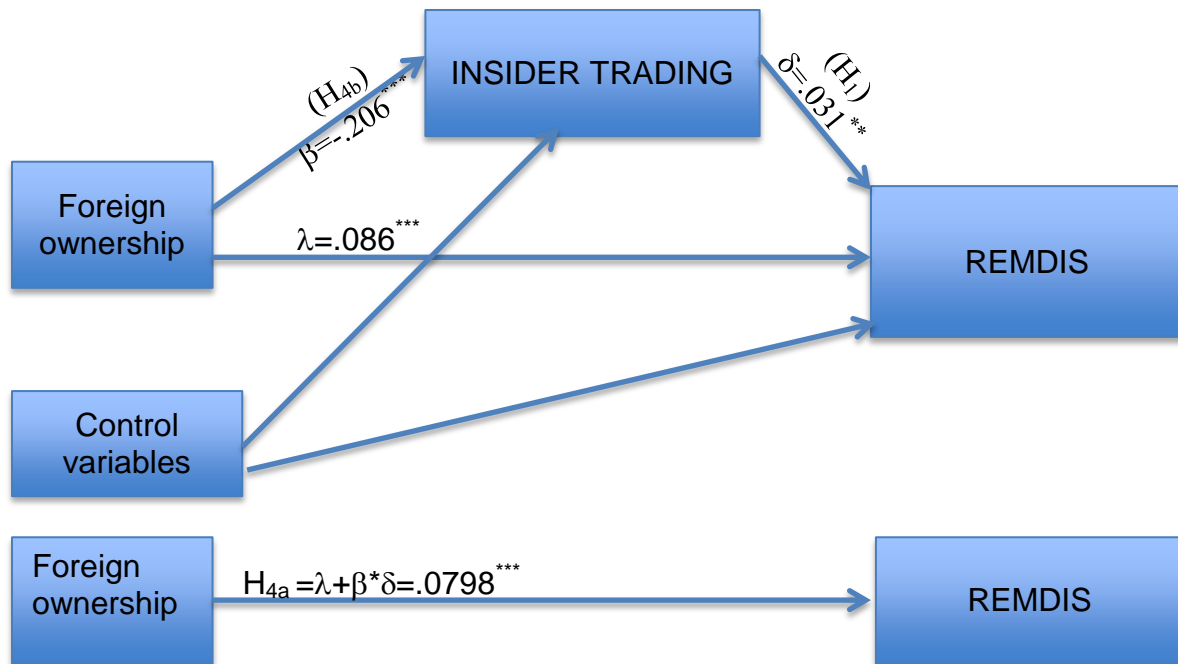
INSIDER TRADING

$(H_{4b})$
$\beta=-.206^{***}$

$(H_1)$
$\delta=.031^{**}$

Foreign ownership

$\lambda=.086^{***}$

REMDIS

Control variables

Foreign ownership

$H_{4a}=\lambda+\beta*\delta=.0798^{***}$

REMDIS